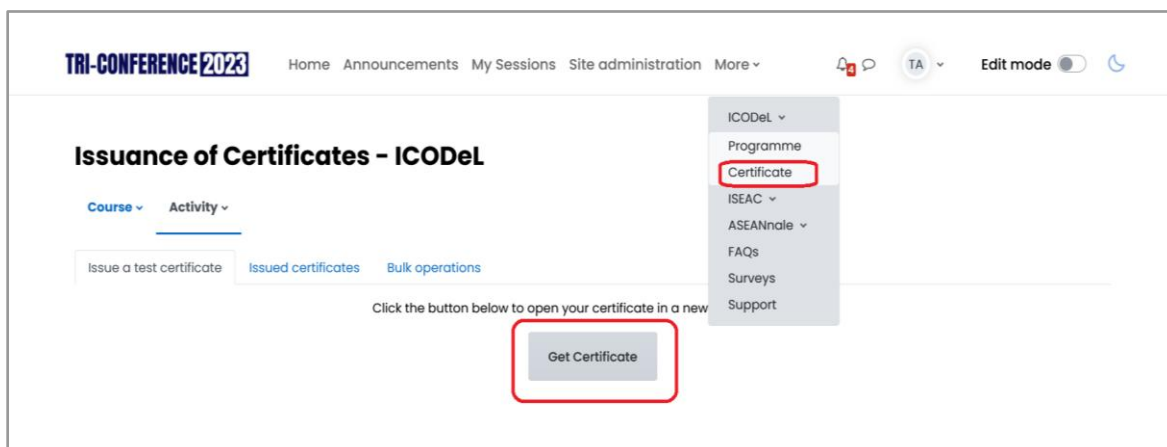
TRI-CONFERENCE 2023

Home Announcements My Sessions Site administration More

4

TA

Edit mode

ICODeL
Programme
Certificate
ISEAC
ASEANnale
FAQs
Surveys
Support

Issuance of Certificates - ICODeL

Course Activity

Issue a test certificate Issued certificates Bulk operations

Click the button below to open your certificate in a new

Get Certificate